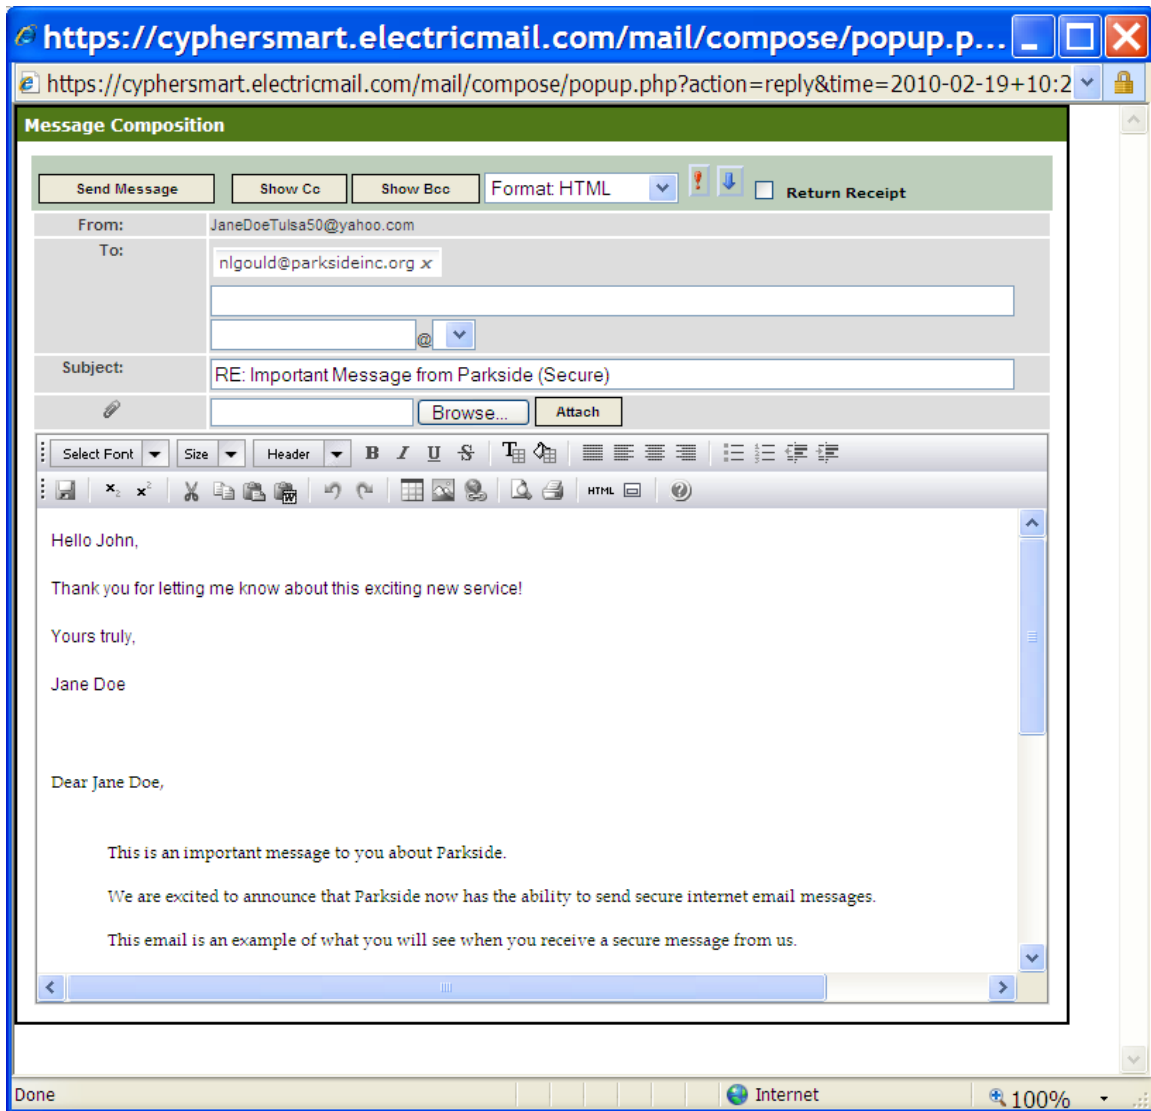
https://cyphersmart.electricmail.com/mail/compose/popup.p...

https://cyphersmart.electricmail.com/mail/compose/popup.php?action=reply&time=2010-02-19+10:2

Message Composition

Send Message | Show Cc | Show Bcc | Format: HTML | Return Receipt

From: JaneDoeTulsa50@yahoo.com

To: nlgould@parksideinc.org x

@

Subject: RE: Important Message from Parkside (Secure)

Browse... Attach

Select Font | Size | Header | B I U S

HTML

Hello John,

Thank you for letting me know about this exciting new service!

Yours truly,

Jane Doe

Dear Jane Doe,

This is an important message to you about Parkside.

We are excited to announce that Parkside now has the ability to send secure internet email messages.

This email is an example of what you will see when you receive a secure message from us.

Done | Internet | 100%